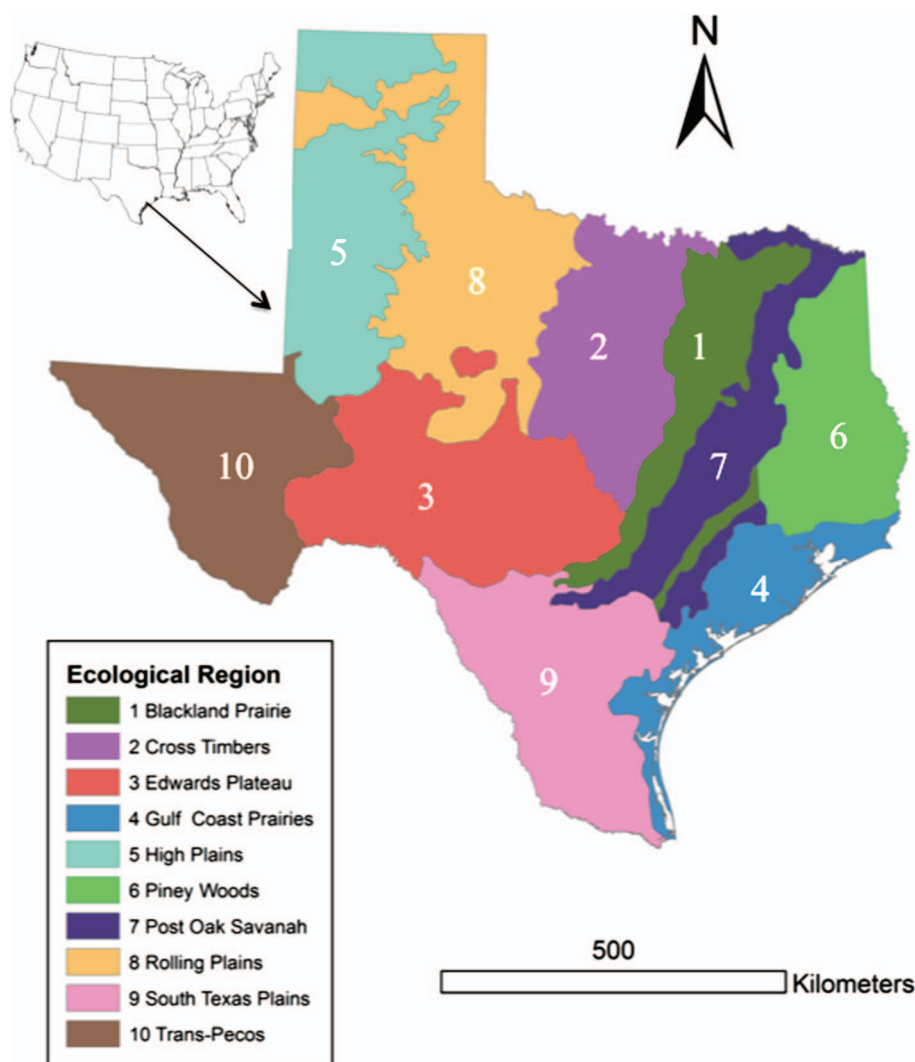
N

5

8

2

1

6

10

3

7

4

9

Ecological Region
1 Blackland Prairie
2 Cross Timbers
3 Edwards Plateau
4 Gulf Coast Prairies
5 High Plains
6 Piney Woods
7 Post Oak Savanah
8 Rolling Plains
9 South Texas Plains
10 Trans-Pecos

500
Kilometers